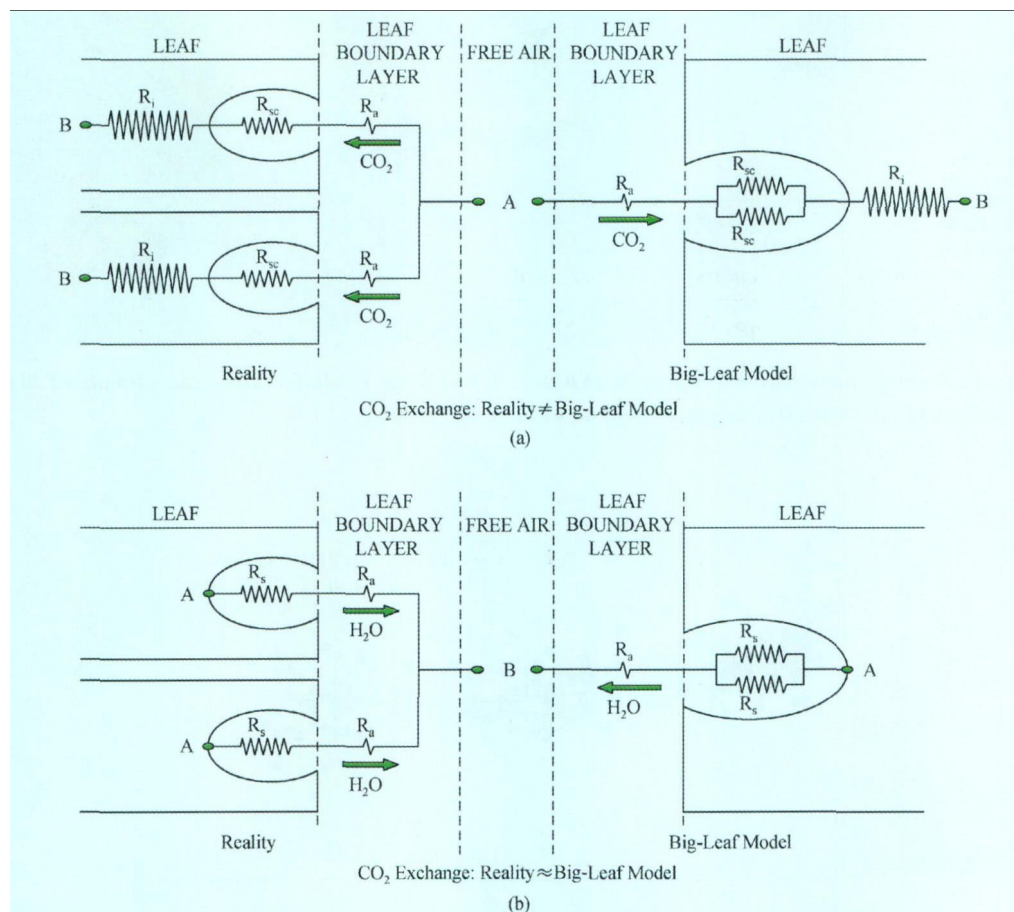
LEAF

LEAF BOUNDARY LAYER

FREE AIR

LEAF BOUNDARY LAYER

LEAF

B $R_i$ $R_{sc}$ $R_a$ $CO_2$

A

$R_a$ $CO_2$ $R_{sc}$ $R_{sc}$ $R_i$ B

B $R_i$ $R_{sc}$ $R_a$ $CO_2$

Reality

Big-Leaf Model

$CO_2$ Exchange: Reality $\neq$ Big-Leaf Model

(a)

LEAF

LEAF BOUNDARY LAYER

FREE AIR

LEAF BOUNDARY LAYER

LEAF

A $R_s$ $R_a$ $H_2O$

B

$R_a$ $H_2O$ $R_s$ $R_s$ A

A $R_s$ $R_a$ $H_2O$

Reality

Big-Leaf Model

$CO_2$ Exchange: Reality $\approx$ Big-Leaf Model

(b)